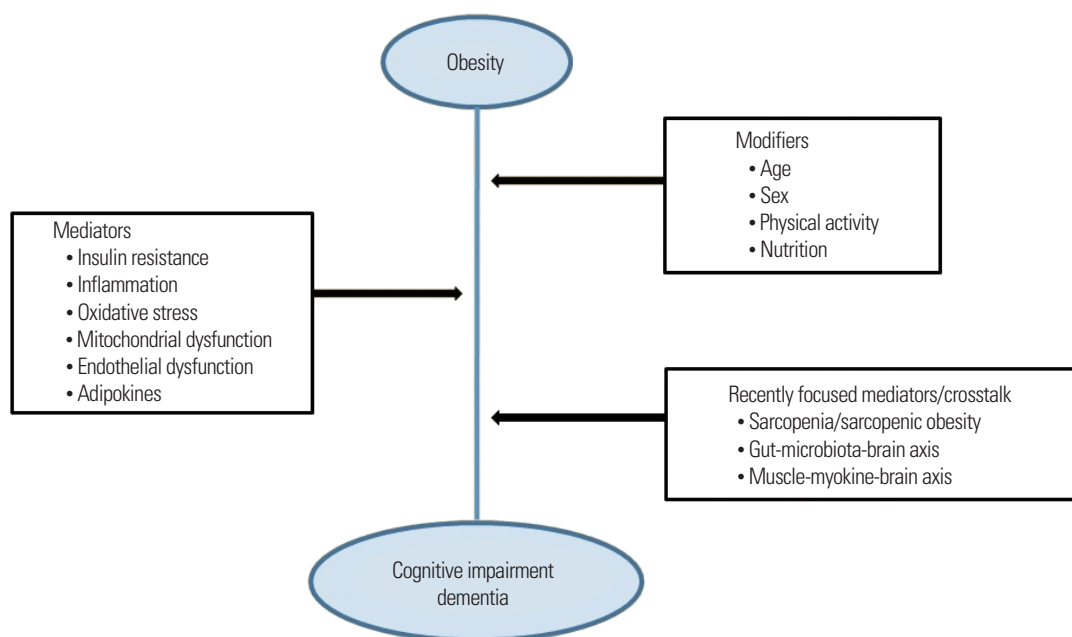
Obesity

Modifiers
• Age
• Sex
• Physical activity
• Nutrition

Mediators
• Insulin resistance
• Inflammation
• Oxidative stress
• Mitochondrial dysfunction
• Endothelial dysfunction
• Adipokines

Recently focused mediators/crosstalk
• Sarcopenia/sarcopenic obesity
• Gut-microbiota-brain axis
• Muscle-myokine-brain axis

Cognitive impairment dementia